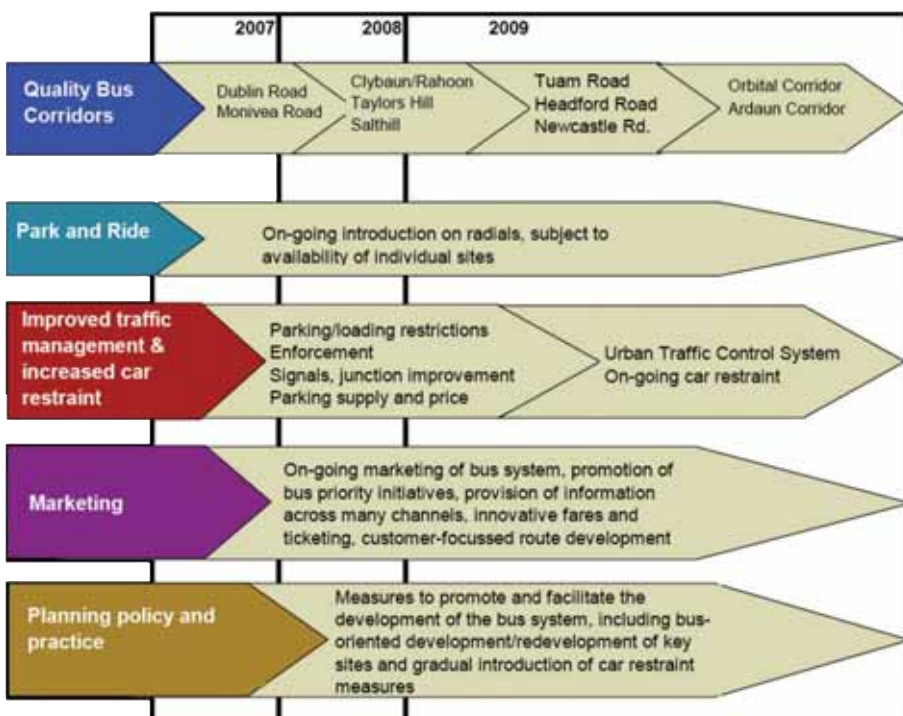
2007 2008 2009

Quality Bus Corridors

Dublin Road
Monivea Road

Clybaun/Rahoon
Taylors Hill
Salthill

Tuam Road
Headford Road
Newcastle Rd.

Orbital Corridor
Ardaun Corridor

Park and Ride

On-going introduction on radials, subject to availability of individual sites

Improved traffic management & increased car restraint

Parking/loading restrictions
Enforcement
Signals, junction improvement
Parking supply and price

Urban Traffic Control System
On-going car restraint

Marketing

On-going marketing of bus system, promotion of bus priority initiatives, provision of information across many channels, innovative fares and ticketing, customer-focussed route development

Planning policy and practice

Measures to promote and facilitate the development of the bus system, including bus-oriented development/redevelopment of key sites and gradual introduction of car restraint measures